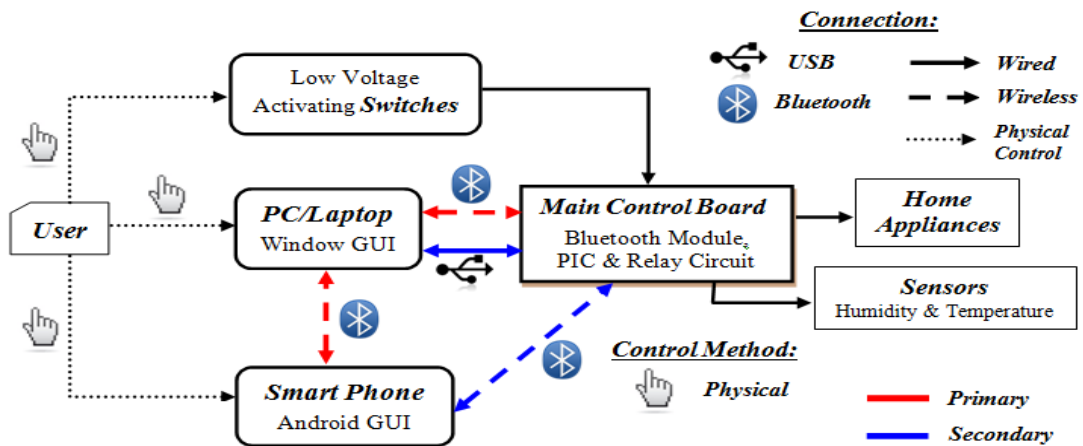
Connection:

USB

Bluetooth

Wired

Wireless

Physical Control

Low Voltage Activating Switches

User

PC/Laptop
Window GUI

Main Control Board
Bluetooth Module, PIC & Relay Circuit

Home Appliances

Sensors
Humidity & Temperature

Smart Phone
Android GUI

Control Method:

Physical

Primary

Secondary